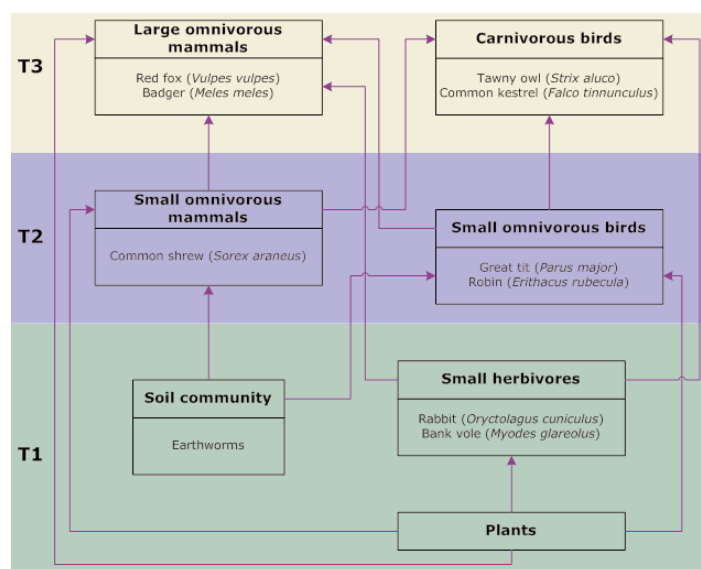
T3

Large omnivorous mammals

Red fox (Vulpes vulpes)
Badger (Meles meles)

Carnivorous birds

Tawny owl (Strix aluco)
Common kestrel (Falco tinnunculus)

T2

Small omnivorous mammals

Common shrew (Sorex araneus)

Small omnivorous birds

Great tit (Parus major)
Robin (Erithacus rubecula)

T1

Soil community

Earthworms

Small herbivores

Rabbit (Oryctolagus cuniculus)
Bank vole (Myodes glareolus)

Plants